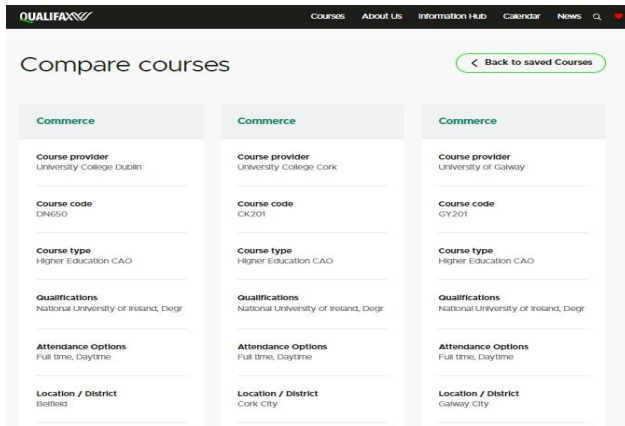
QUALIFAX

Courses About Us Information Hub Calendar News

Compare courses

< Back to saved Courses

Commerce

Course provider
University College Dublin

Course code
DN650

Course type
Higher Education CAO

Qualifications
National University of Ireland, Degr

Attendance Options
Full time, Daytime

Location / District
Belfield

Commerce

Course provider
University College Cork

Course code
CK201

Course type
Higher Education CAO

Qualifications
National University of Ireland, Degr

Attendance Options
Full time, Daytime

Location / District
Cork City

Commerce

Course provider
University of Galway

Course code
GY201

Course type
Higher Education CAO

Qualifications
National University of Ireland, Degr

Attendance Options
Full time, Daytime

Location / District
Galway City